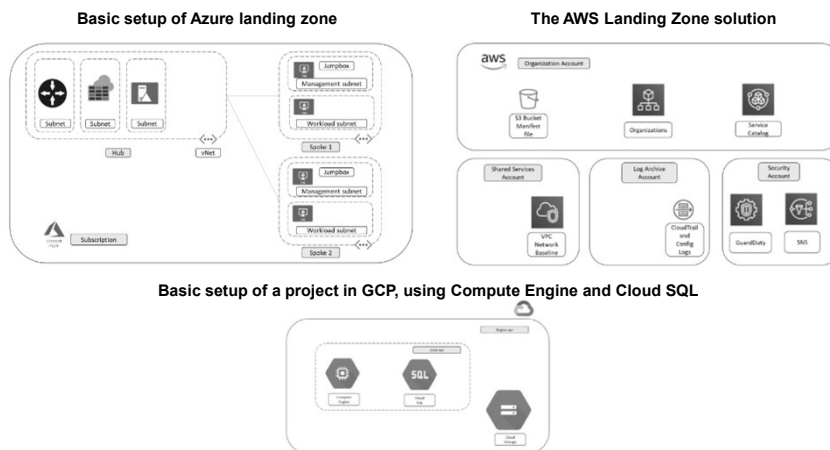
Basic setup of Azure landing zone

Subnet

Subnet

Subnet

Hub

vNet

Jumpbox

Management subnet

Workload subnet

Spoke 1

Jumpbox

Management subnet

Workload subnet

Spoke 2

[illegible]

Subscription

The AWS Landing Zone solution

aws

Organization Account

S3 Bucket Manifest file

Organizations

Service Catalog

Shared Services Account

VPC Network Baseline

Log Archive Account

CloudTrail and Config Logs

Security Account

GuardDuty

SNS

Basic setup of a project in GCP, using Compute Engine and Cloud SQL

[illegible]

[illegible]

SQL

Compute Engine

Cloud SQL

Cloud Storage